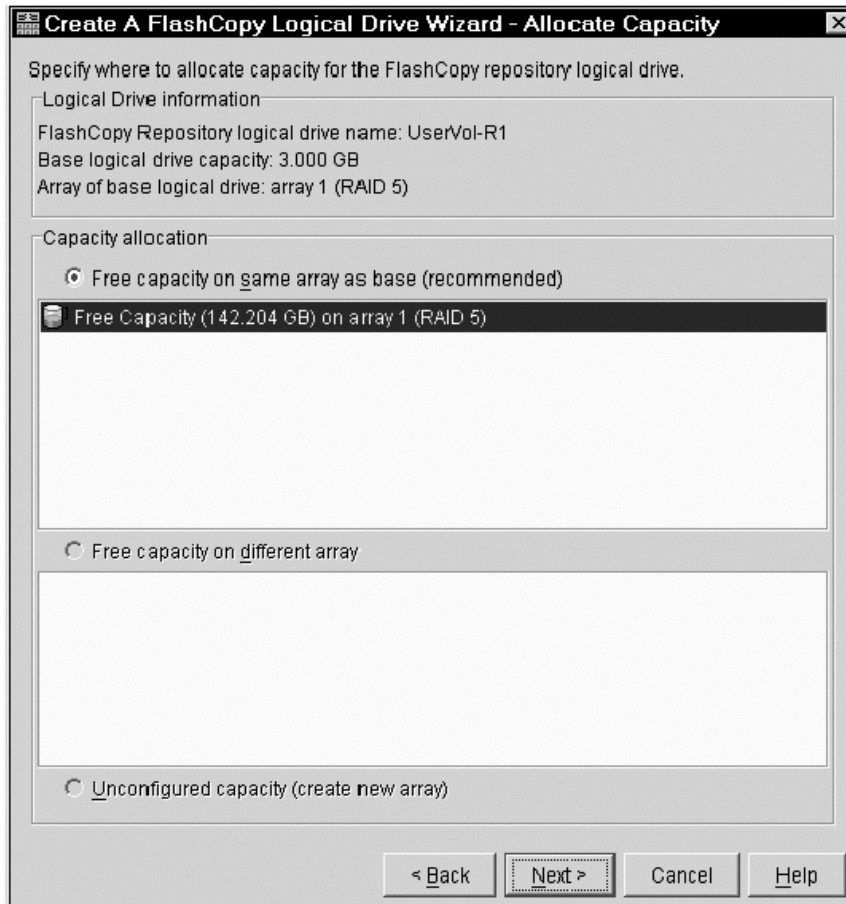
Create A FlashCopy Logical Drive Wizard - Allocate Capacity

Specify where to allocate capacity for the FlashCopy repository logical drive.

Logical Drive information

FlashCopy Repository logical drive name: UserVol-R1
Base logical drive capacity: 3.000 GB
Array of base logical drive: array 1 (RAID 5)

Capacity allocation

Free capacity on same array as base (recommended)

Free Capacity (142.204 GB) on array 1 (RAID 5)

Free capacity on different array

Unconfigured capacity (create new array)

< Back   Next >   Cancel   Help